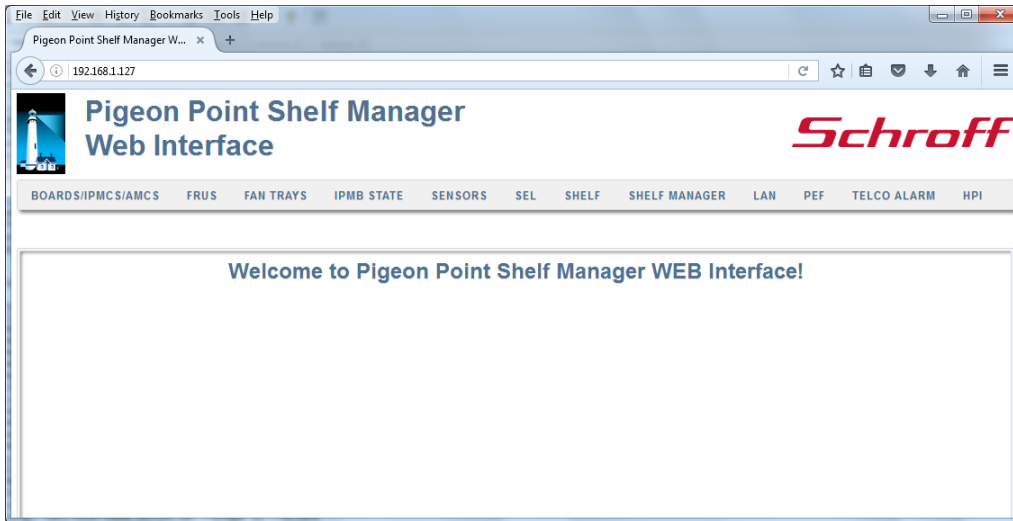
File Edit View History Bookmarks Tools Help

Pigeon Point Shelf Manager W... ×

192.168.1.127

Pigeon Point Shelf Manager Web Interface

Schroff

BOARDS/IPMCS/AMCS FRUS FAN TRAYS IPMB STATE SENSORS SEL SHELF SHELF MANAGER LAN PEF TELCO ALARM HPI

Welcome to Pigeon Point Shelf Manager WEB Interface!